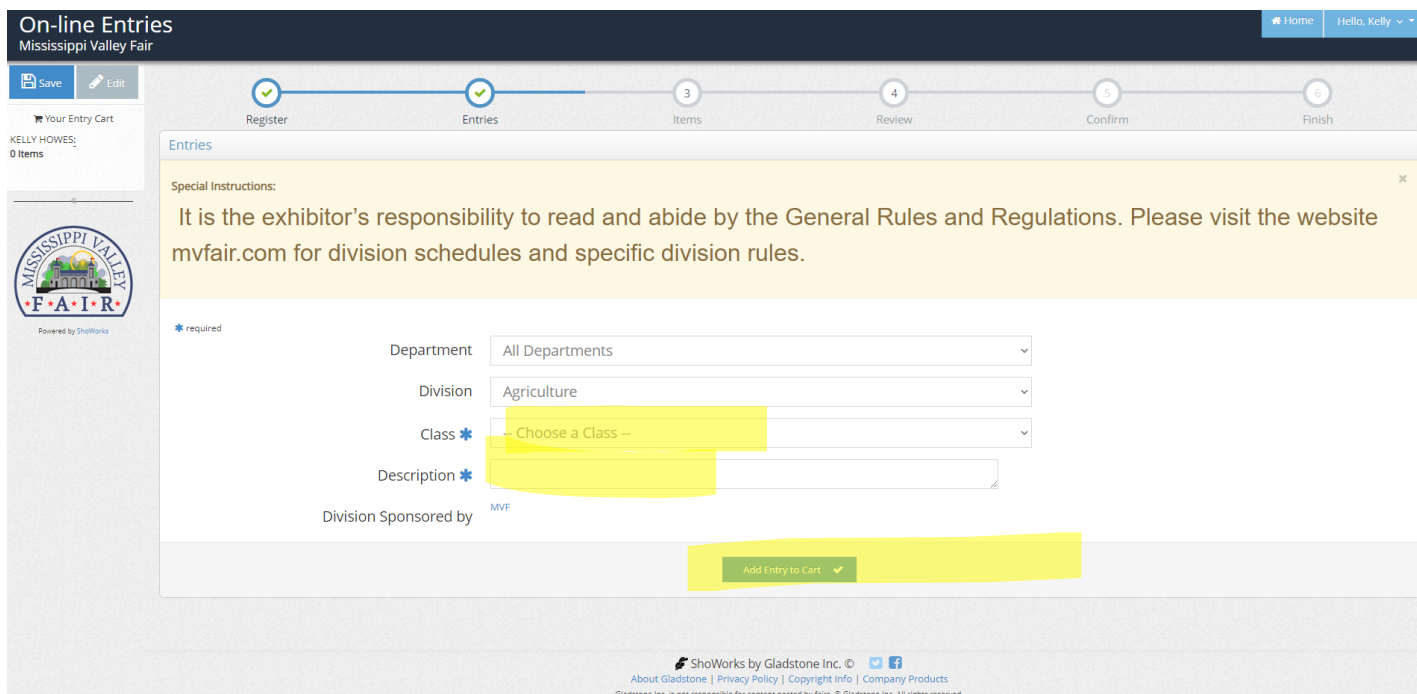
On-line Entries
Mississippi Valley Fair

Home
Hello, Kelly

Save
Edit

Your Entry Cart
KELLY HOWES:
0 Items

MISSISSIPPI VALLEY
F·A·I·R

Powered by ShoWorks

Register
Entries
3
Items
4
Review
5
Confirm
6
Finish

Entries

Special Instructions:

It is the exhibitor's responsibility to read and abide by the General Rules and Regulations. Please visit the website mvfair.com for division schedules and specific division rules.

× 

✱ required

Department | All Departments

Division | Agriculture

Class ✱ | -- Choose a Class --

Description ✱

Division Sponsored by | MVF

Add Entry to Cart

ShoWorks by Gladstone Inc. ©
About Gladstone | Privacy Policy | Copyright Info | Company Products
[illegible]